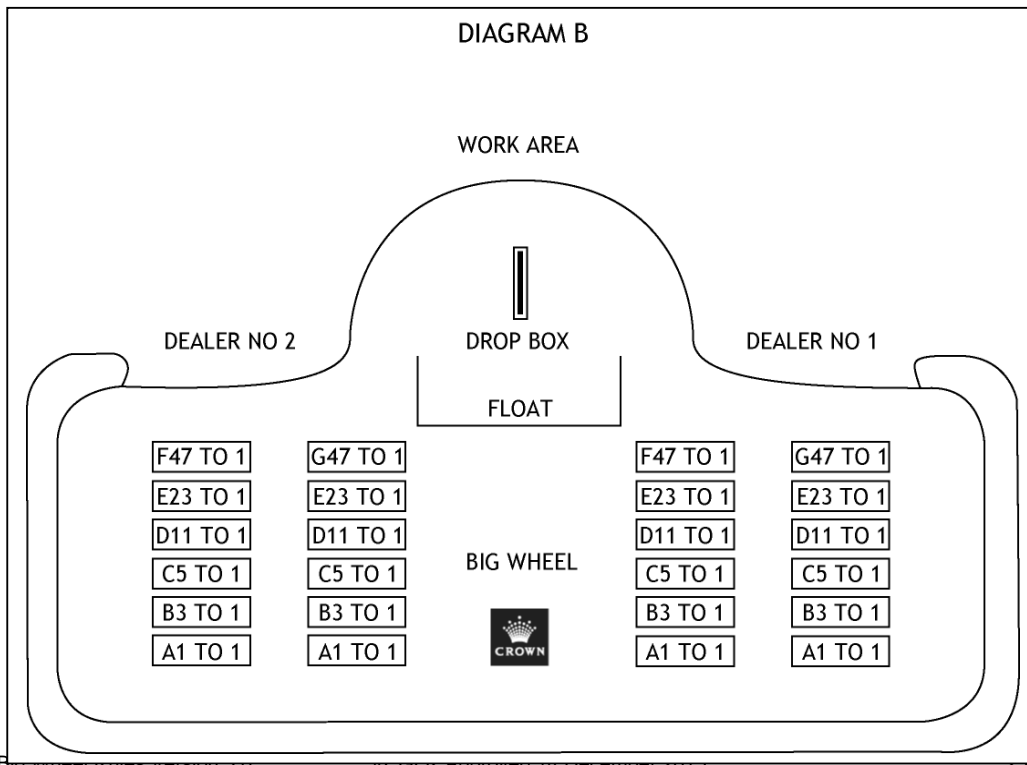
DIAGRAM B

WORK AREA

DEALER NO 2

DROP BOX

DEALER NO 1

FLOAT

F47 TO 1
E23 TO 1
D11 TO 1
C5 TO 1
B3 TO 1
A1 TO 1

G47 TO 1
E23 TO 1
D11 TO 1
C5 TO 1
B3 TO 1
A1 TO 1

BIG WHEEL

CROWN

F47 TO 1
E23 TO 1
D11 TO 1
C5 TO 1
B3 TO 1
A1 TO 1

G47 TO 1
E23 TO 1
D11 TO 1
C5 TO 1
B3 TO 1
A1 TO 1

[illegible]